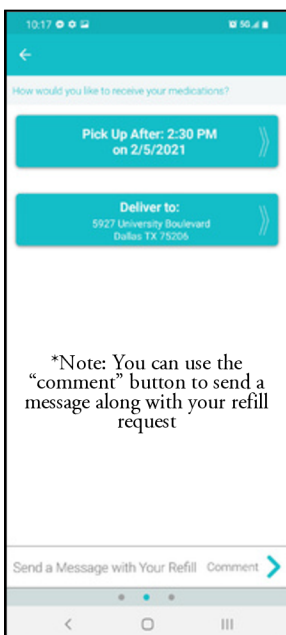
10:17 5G

How would you like to receive your medications?

Pick Up After: 2:30 PM on 2/5/2021

Deliver to:
5927 University Boulevard
Dallas TX 75206

*Note: You can use the "comment" button to send a message along with your refill request

Send a Message with Your Refill Comment